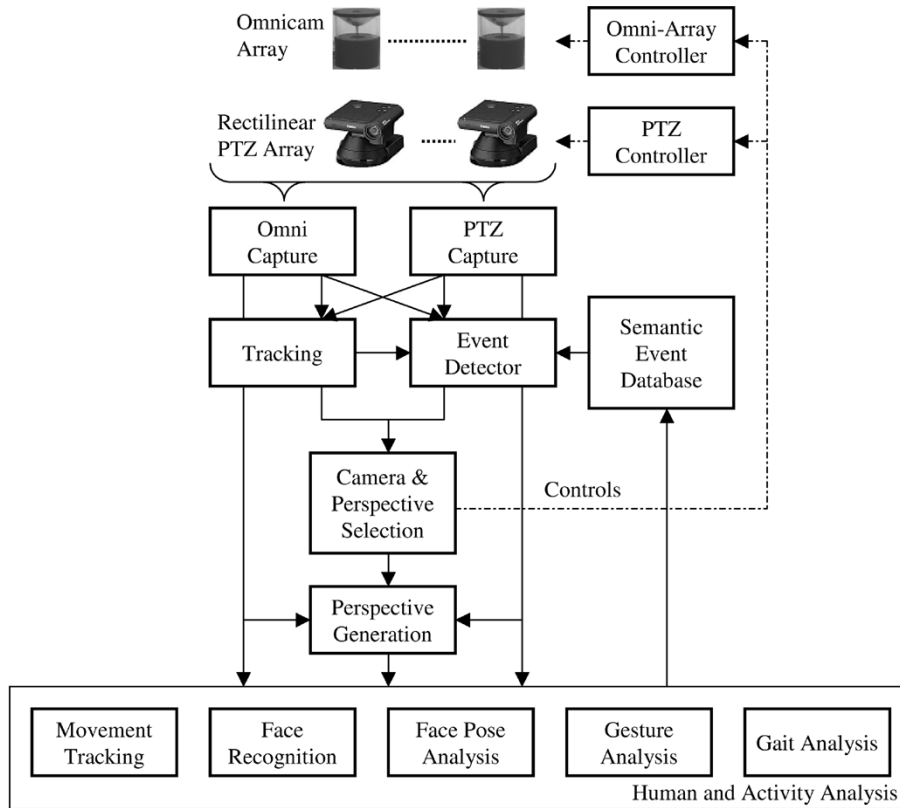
Omnicam Array

Omni-Array Controller

Rectilinear PTZ Array

PTZ Controller

Omni Capture

PTZ Capture

Tracking

Event Detector

Semantic Event Database

Camera & Perspective Selection

Controls

Perspective Generation

Movement Tracking

Face Recognition

Face Pose Analysis

Gesture Analysis

Gait Analysis

Human and Activity Analysis